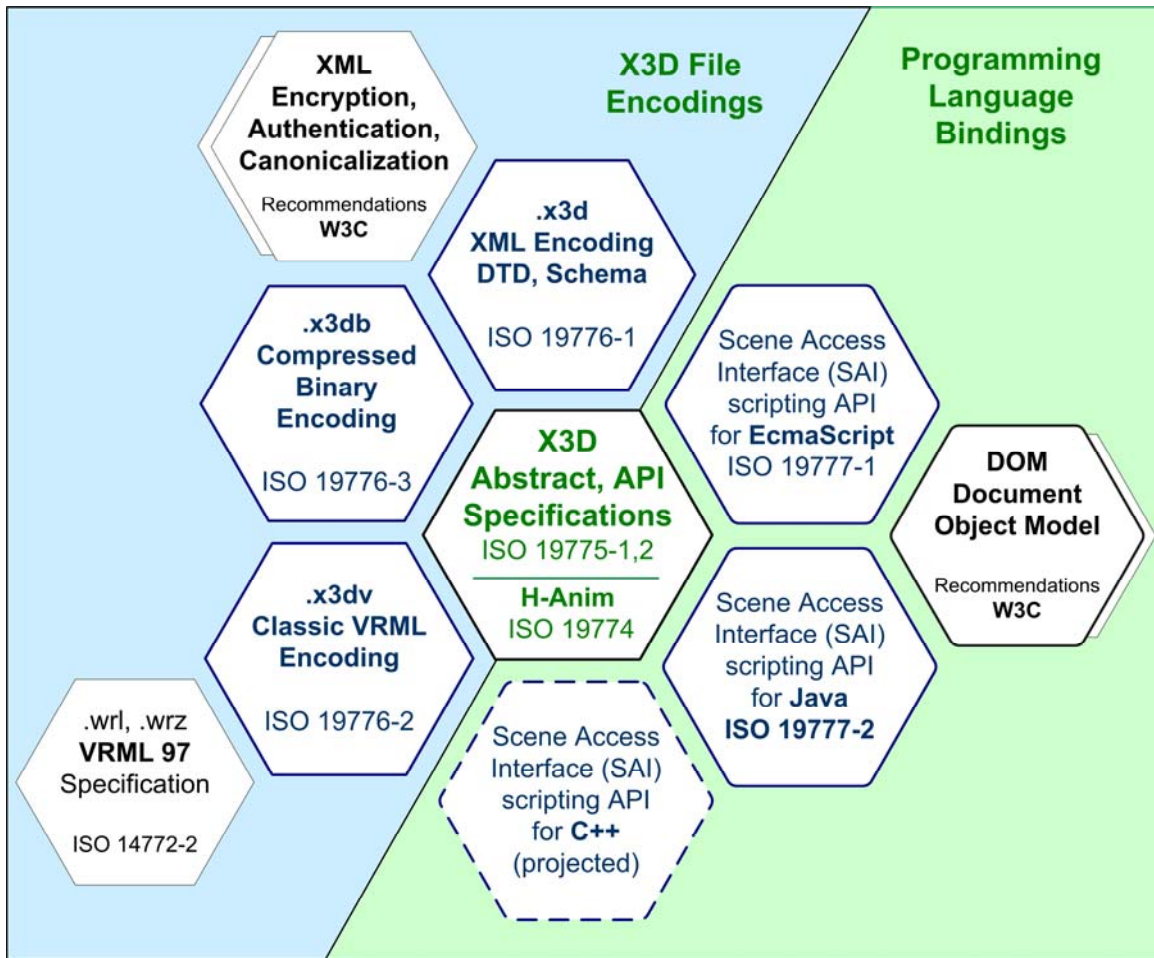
X3D File Encodings

Programming Language Bindings

XML Encryption, Authentication, Canonicalization

Recommendations W3C

.x3d XML Encoding DTD, Schema

ISO 19776-1

.x3db Compressed Binary Encoding

ISO 19776-3

X3D Abstract, API Specifications

ISO 19775-1,2

H-Anim

ISO 19774

Scene Access Interface (SAI) scripting API for EcmaScript ISO 19777-1

DOM Document Object Model

Recommendations W3C

.x3dv Classic VRML Encoding

ISO 19776-2

Scene Access Interface (SAI) scripting API for Java ISO 19777-2

.wrl, .wrz VRML 97 Specification

ISO 14772-2

Scene Access Interface (SAI) scripting API for C++ (projected)